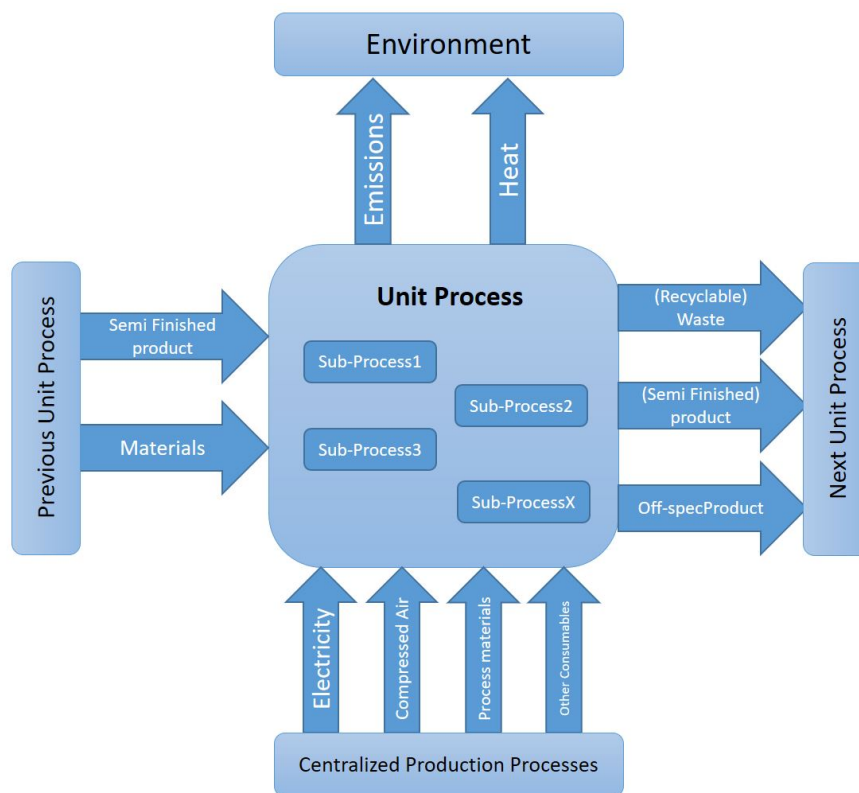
Environment

Emissions

Heat

Previous Unit Process

Semi Finished product

Materials

Unit Process

Sub-Process1

Sub-Process2

Sub-Process3

Sub-ProcessX

(Recyclable) Waste

(Semi Finished) product

Off-specProduct

Next Unit Process

Electricity

Compressed Air

Process materials

Other Consumables

Centralized Production Processes